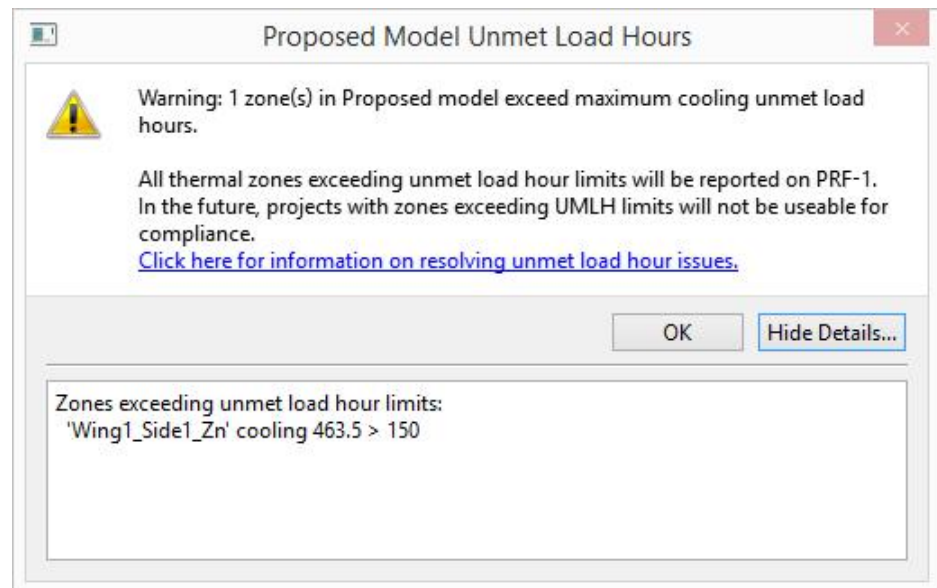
Proposed Model Unmet Load Hours

Warning: 1 zone(s) in Proposed model exceed maximum cooling unmet load hours.

All thermal zones exceeding unmet load hour limits will be reported on PRF-1. In the future, projects with zones exceeding UMLH limits will not be useable for compliance.
Click here for information on resolving unmet load hour issues.

OK
Hide Details...

Zones exceeding unmet load hour limits:
'Wing1_Side1_Zn' cooling 463.5 > 150